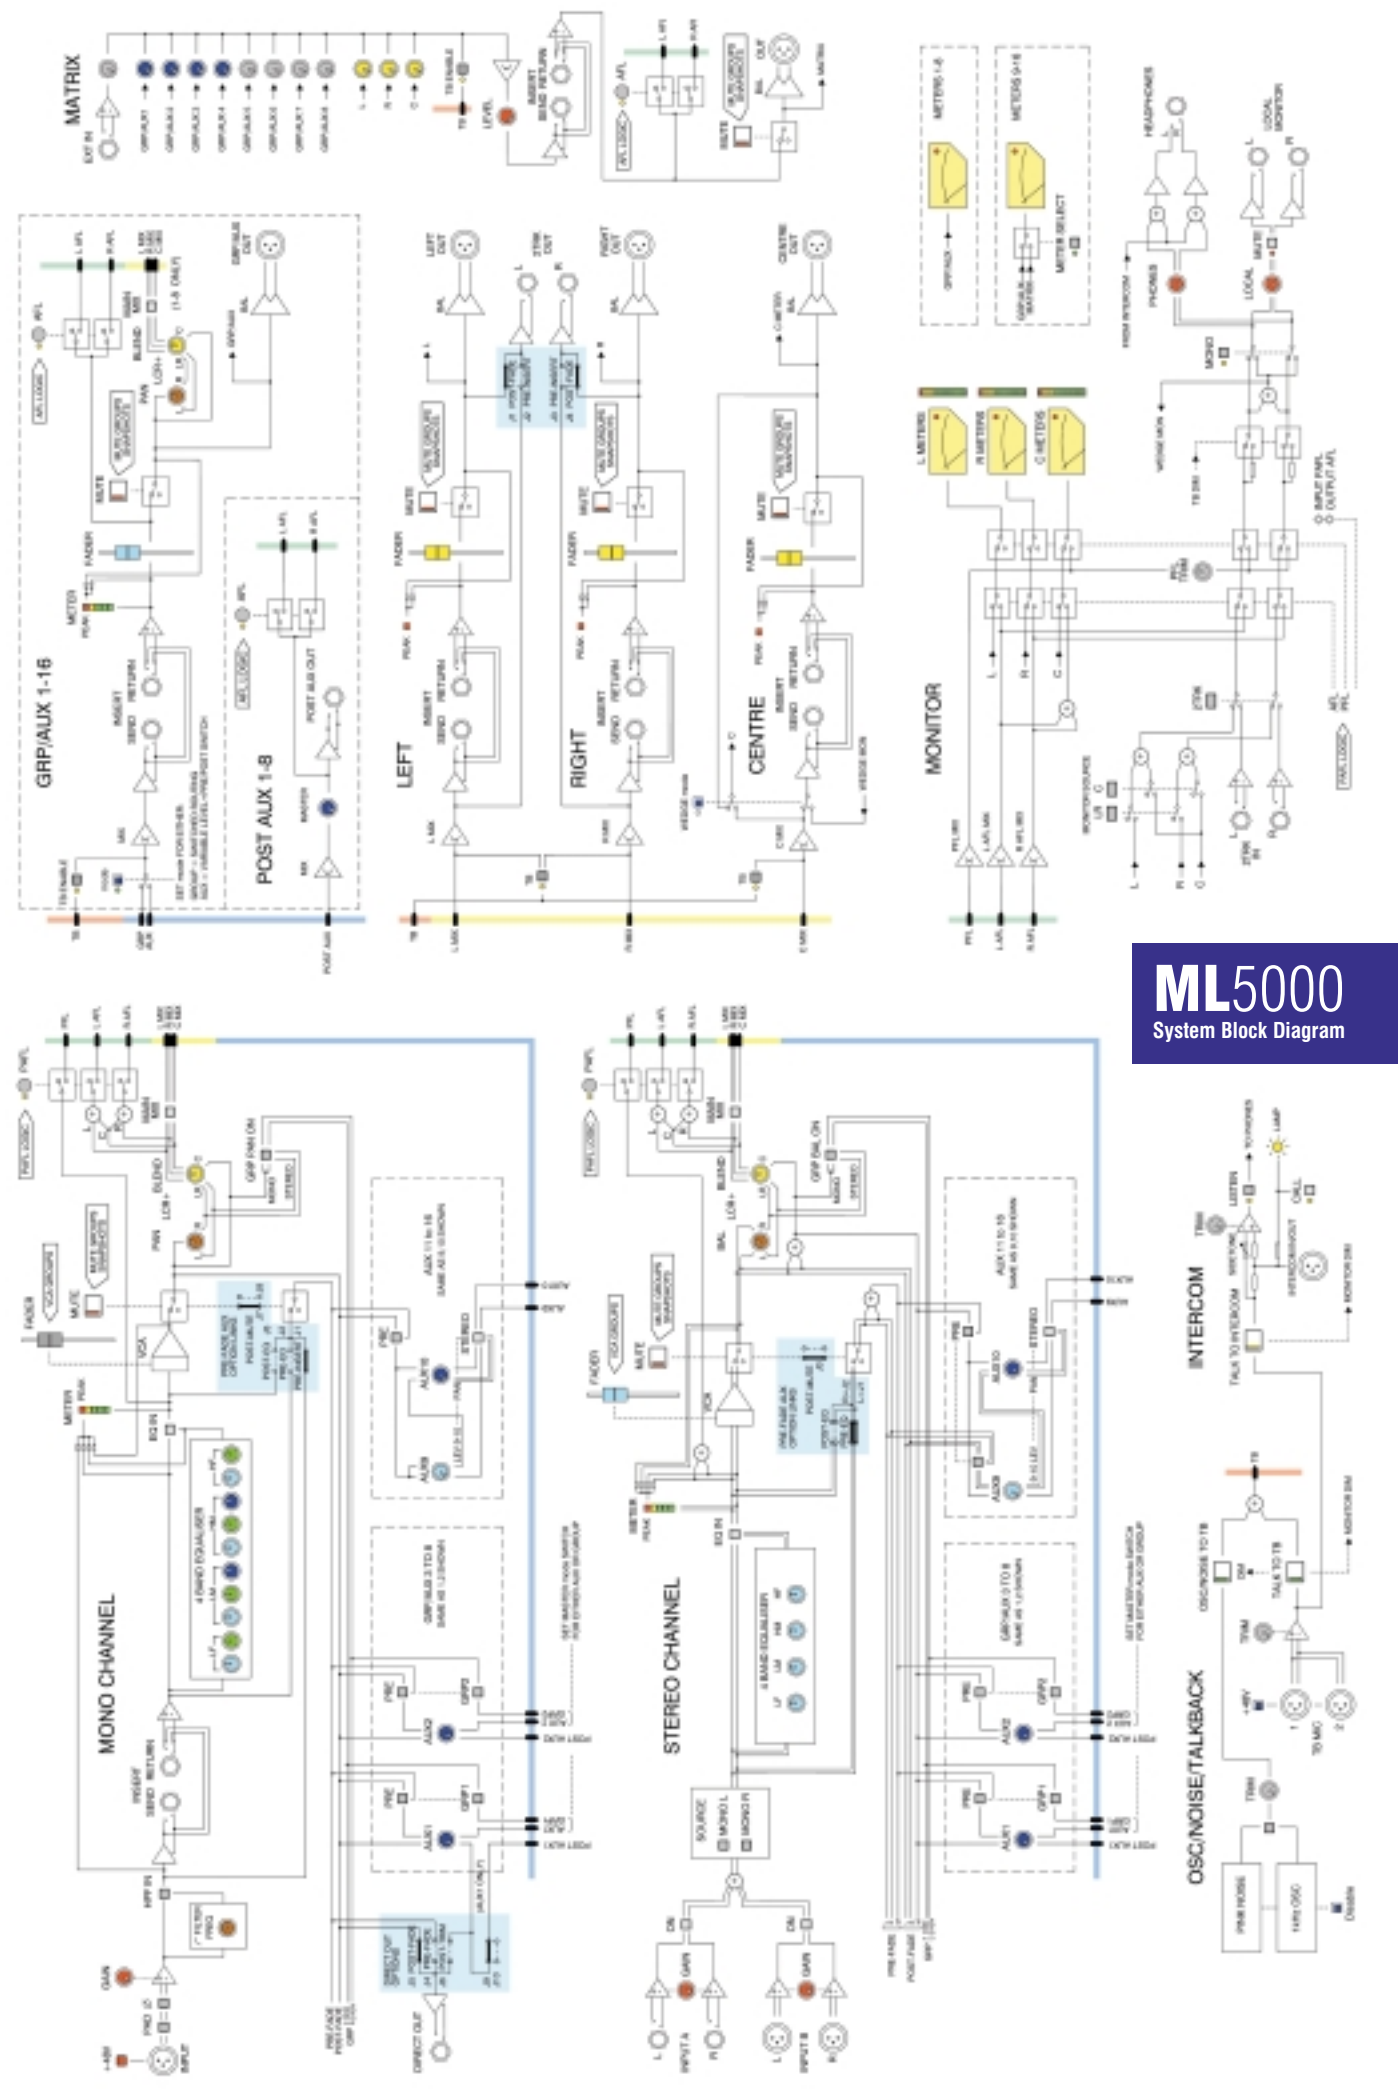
ML5000
System Block Diagram

MATRIX

GRP/AUX 1-16

POST AUX 1-8

LEFT

RIGHT

CENTRE

MONITOR

MONO CHANNEL

STEREO CHANNEL

INTERCOM

OSC/NOISE/TALKBACK

METERS 1-8

METERS 9-16

L METERS

R METERS

C METERS

HEADPHONES

LOCAL MONITOR

4 BAND EQUALISER

4 BAND EQUALISER

MUTE

FADER

METER

PEAK

INSERT

SEND

RETURN

GAIN

INPUT

DIRECT OUT

AUX1

AUX2

GRP1

GRP2

PRE

PAN

MONO

STEREO

SOURCE

INPUT A

INPUT B

TALK TO TB

TALK TO INTERCOM

MONITOR SW

LAMP

CALL

LISTEN

TRIM

PINK NOISE

1kHz OSC

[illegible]